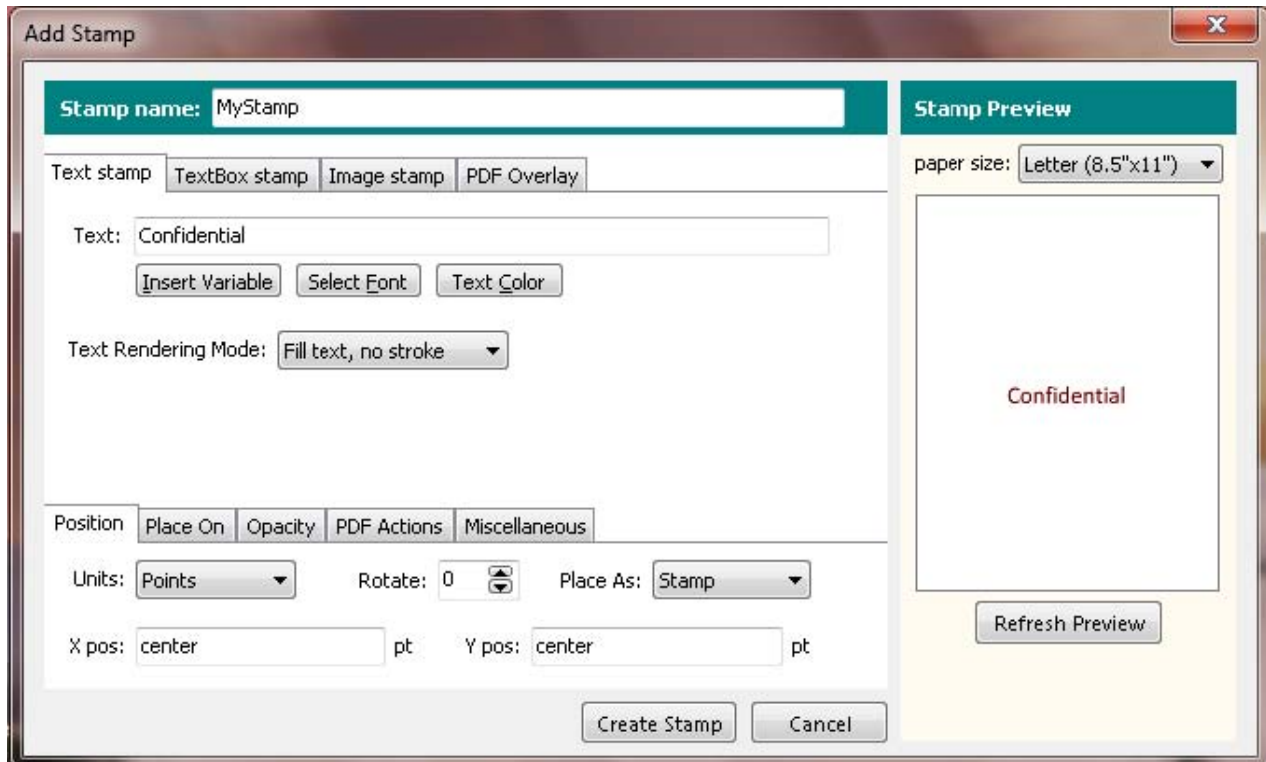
Add Stamp

Stamp name: MyStamp

Stamp Preview

paper size: Letter (8.5"x11")

Text stamp | TextBox stamp | Image stamp | PDF Overlay

Text: Confidential

Insert Variable | Select Font | Text Color

Text Rendering Mode: Fill text, no stroke

Confidential

Position | Place On | Opacity | PDF Actions | Miscellaneous

Units: Points

Rotate: 0

Place As: Stamp

X pos: center pt

Y pos: center pt

Refresh Preview

Create Stamp

Cancel